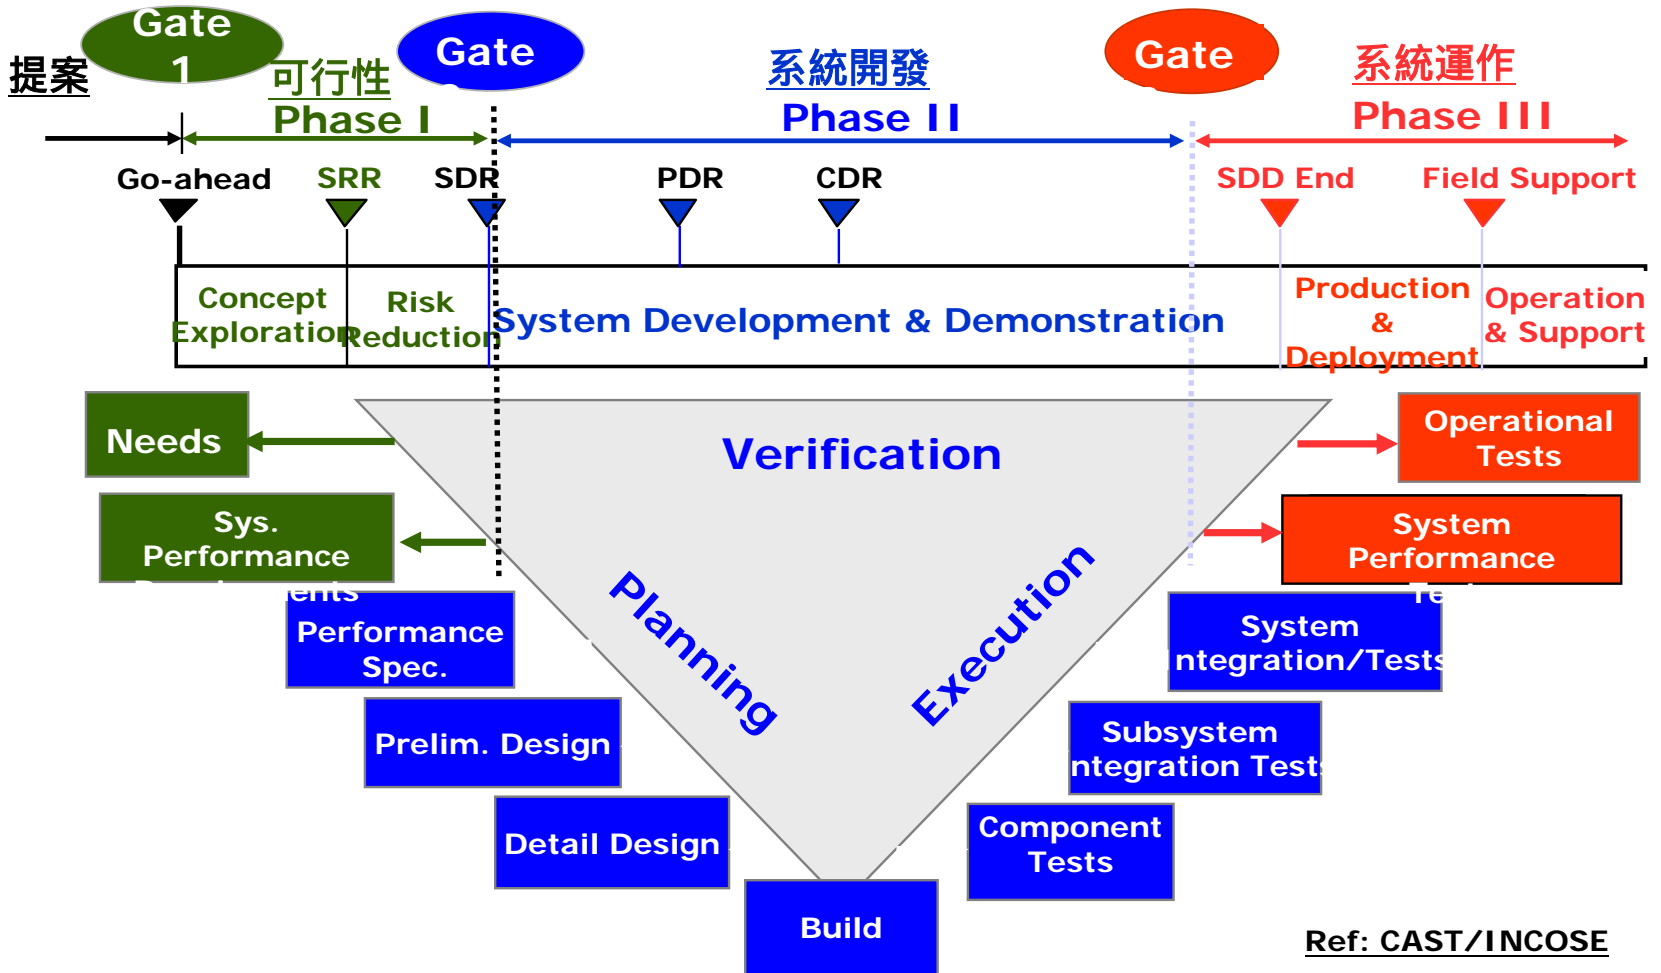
Gate 1

提案

可行性
Phase I

Gate

系統開發
Phase II

Gate

系統運作
Phase III

Go-ahead SRR SDR PDR CDR SDD End Field Support

Concept Exploration

Risk Reduction

System Development & Demonstration

Production & Deployment

Operation & Support

Needs

Verification

Operational Tests

Sys. Performance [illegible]

System Performance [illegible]

Performance Spec.

Planning

Execution

System Integration/Tests

Prelim. Design

Subsystem Integration Tests

Detail Design

Component Tests

Build

Ref: CAST/INCOSE